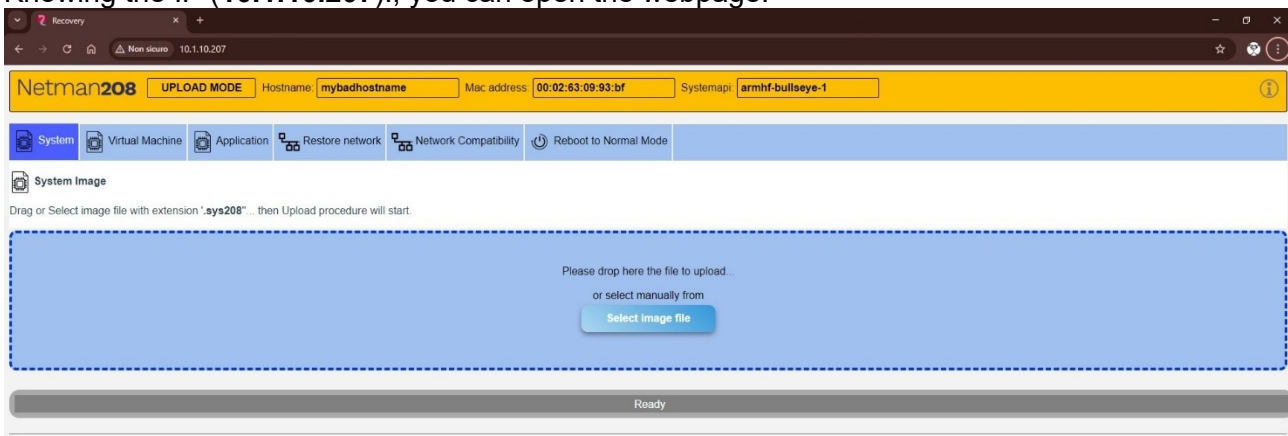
Knowing the IP ([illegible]), you can open the webpage:

Recovery

Non sicuro 10.1.10.207

Netman208 UPLOAD MODE Hostname: mybadhostname Mac address: 00:02:63:09:93:bf Systemapi: armhf-bullseye-1

System Virtual Machine Application Restore network Network Compatibility Reboot to Normal Mode

System Image

Drag or Select image file with extension '.sys208"... then Upload procedure will start.

Please drop here the file to upload...

or select manually from

Select image file

Ready